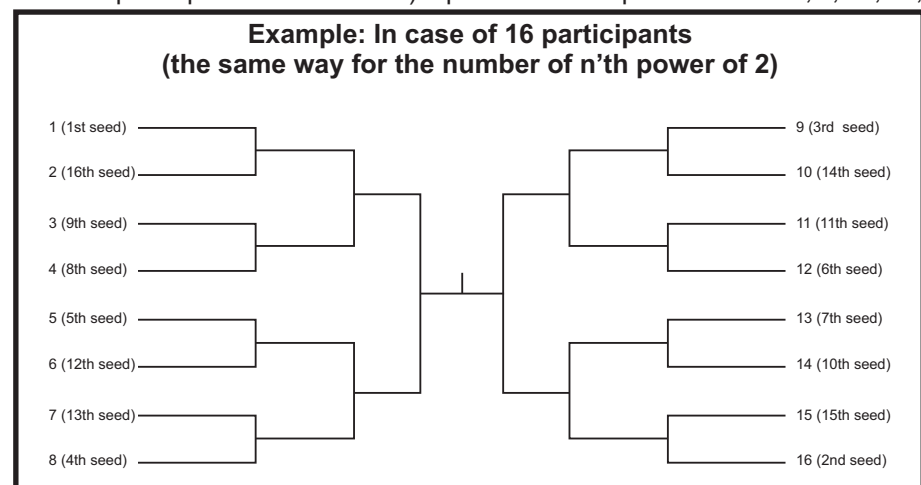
Example: In case of 16 participants
(the same way for the number of n’th power of 2)

1 (1st seed)
2 (16th seed)
3 (9th seed)
4 (8th seed)
5 (5th seed)
6 (12th seed)
7 (13th seed)
8 (4th seed)

9 (3rd seed)
10 (14th seed)
11 (11th seed)
12 (6th seed)
13 (7th seed)
14 (10th seed)
15 (15th seed)
16 (2nd seed)